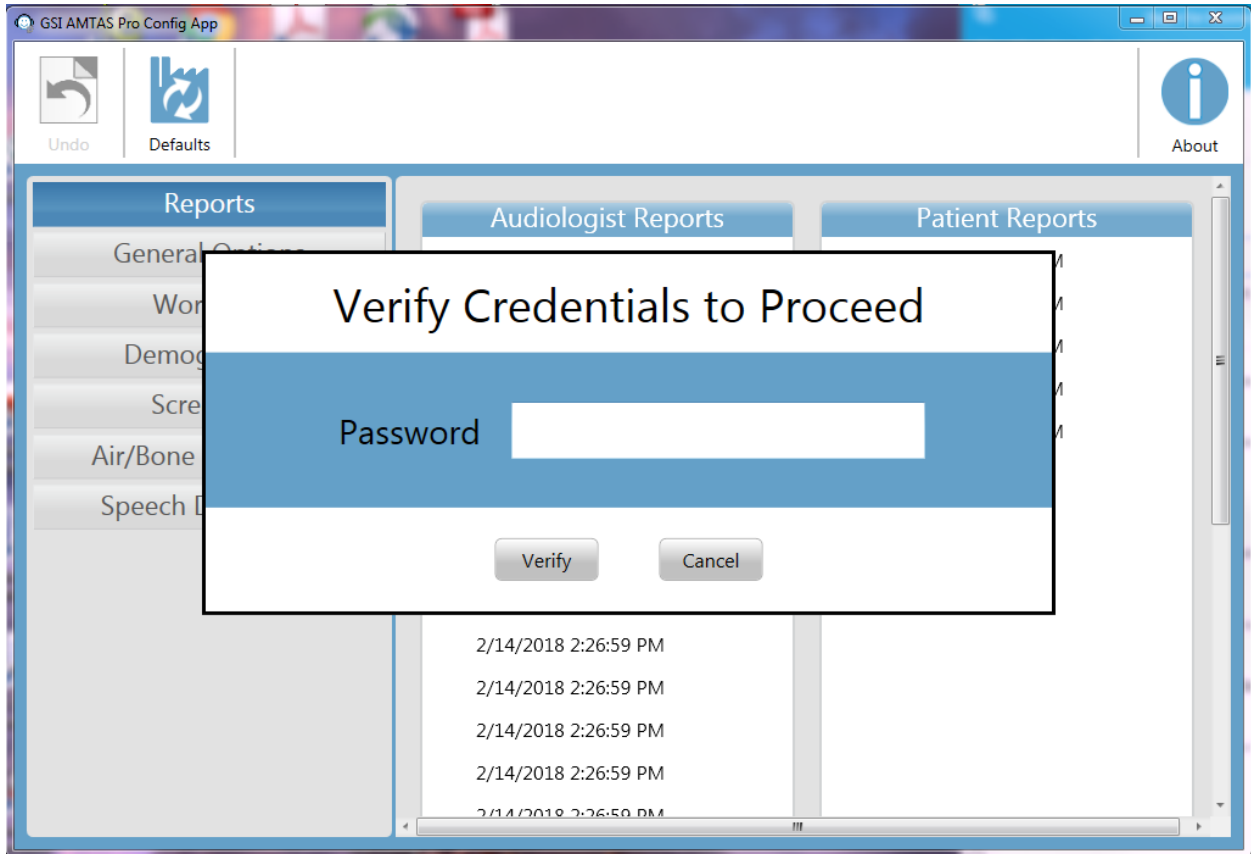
GSI AMTAS Pro Config App

Undo

Defaults

About

Reports

General Options

Wor

Demog

Scre

Air/Bone

Speech D

Audiologist Reports

Patient Reports

M

M

M

M

M

Verify Credentials to Proceed

Password

Verify

Cancel

2/14/2018 2:26:59 PM

2/14/2018 2:26:59 PM

2/14/2018 2:26:59 PM

2/14/2018 2:26:59 PM

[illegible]